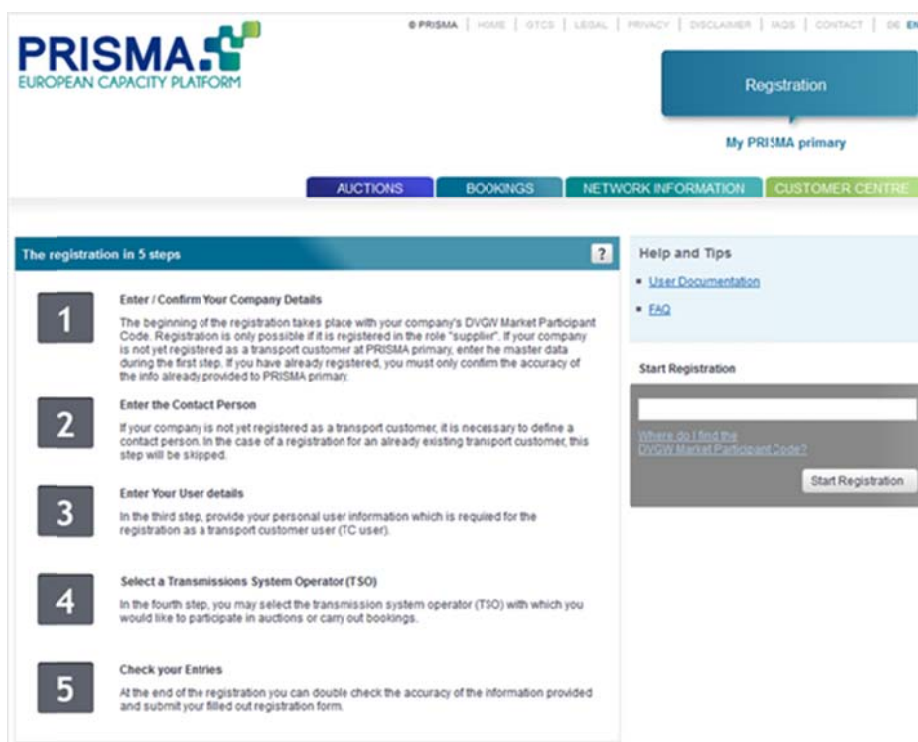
PRISMA
EUROPEAN CAPACITY PLATFORM

© PRISMA | HOME | GTCS | LEGAL | PRIVACY | DISCLAIMER | FAQS | CONTACT | DE EN

Regstration

My PRISMA primary

AUCTIONS BOOKINGS NETWORK INFORMATION CUSTOMER CENTRE

The registration in 5 steps ?

1 Enter / Confirm Your Company Details

The beginning of the registration takes place with your company's DVGW Market Participant Code. Registration is only possible if it is registered in the role "supplier". If your company is not yet registered as a transport customer at PRISMA primary, enter he master data during the first step. If you have already registered, you must only confirm the accuracy of the info already provided to PRISMA primary.

2 Enter the Contact Person

If your company is not yet registered as a transport customer, it is necessary to define a contact person. In the case of a registration for an already existing tranport customer, this step will be skipped.

3 Enter Your User details

In the third step, provide your personal user information which is required for the registration as a transport customer user (TC user).

4 Select a Transmissions System Operator (TSO)

In the fourth step, you may select the transmission system operator (TSO) with which you would like to participate in auctions or carry out bookings.

5 Check your Entries

At the end of the registration you can double check the accuracy of the information provided and submit your filled out registration form.

Help and Tips

• User Documentation

• FAQ

Start Registration

Where do I find the DVGW Market Participant Code?

Start Registration